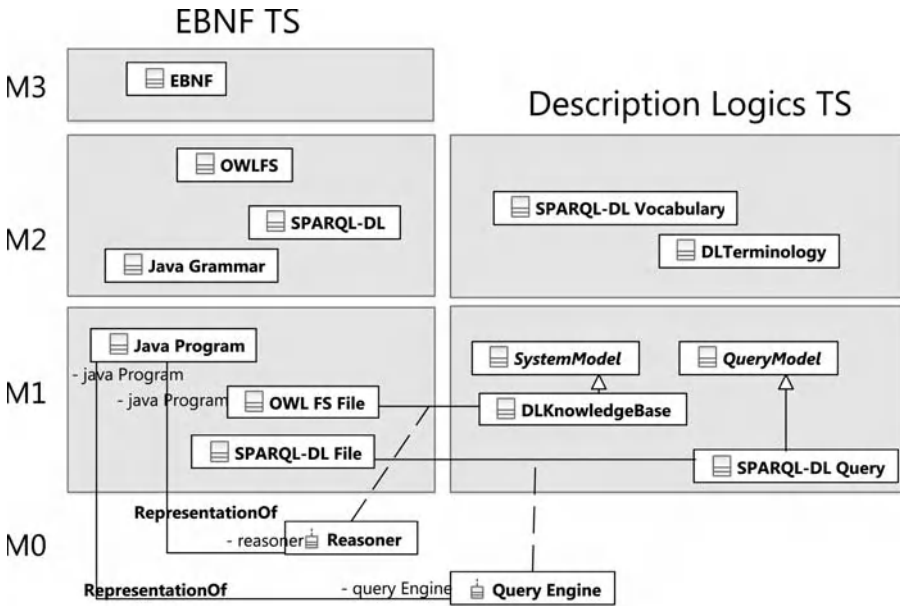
EBNF TS

Description Logics TS

M3

EBNF

M2

OWLFS

SPARQL-DL

Java Grammar

SPARQL-DL Vocabulary

DLTerminology

M1

Java Program

- java Program

- java Program

OWL FS File

SPARQL-DL File

SystemModel

QueryModel

DLKnowledgeBase

SPARQL-DL Query

M0

RepresentationOf

- reasoner

Reasoner

RepresentationOf

- query Engine

Query Engine